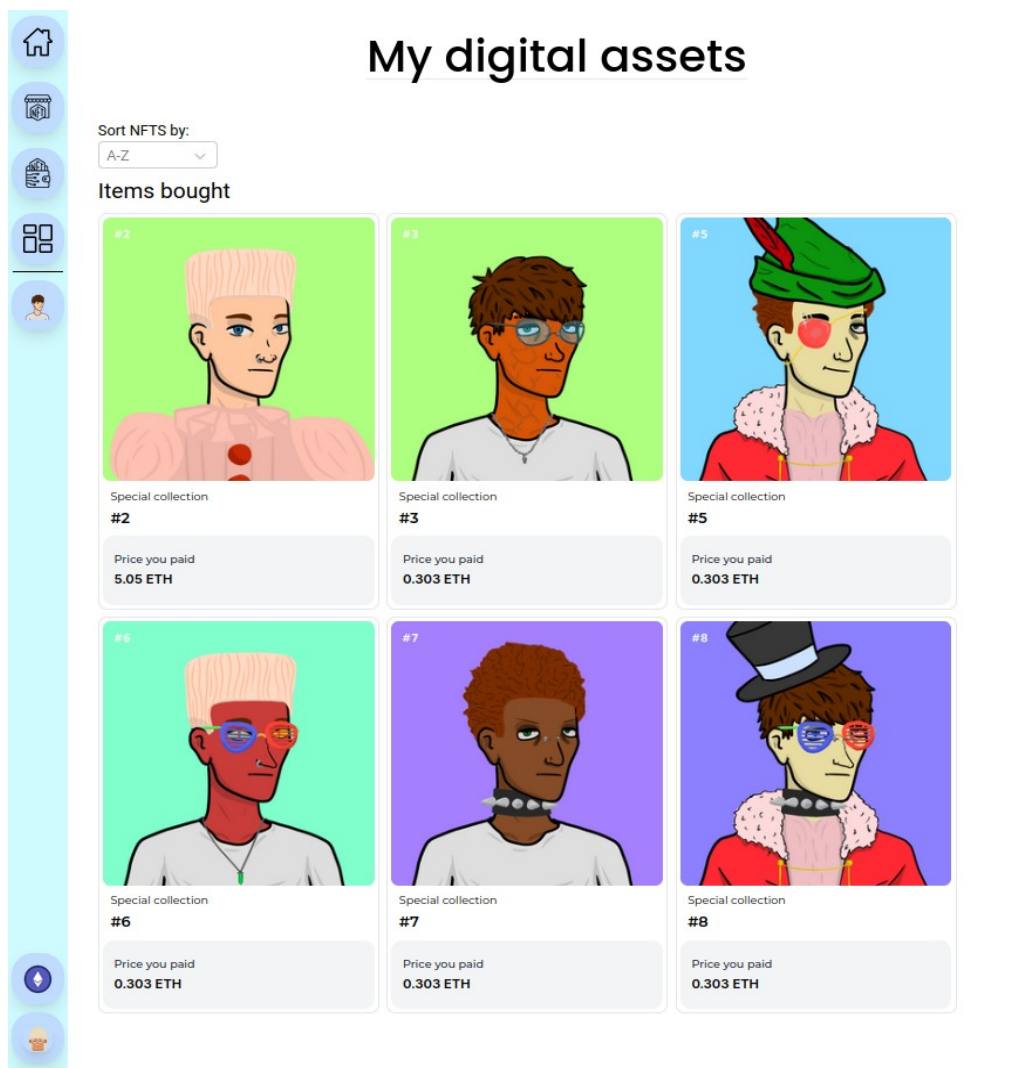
My digital assets

Sort NFTS by:
A-Z

Items bought

#2
Special collection
#2
Price you paid
5.05 ETH

#3
Special collection
#3
Price you paid
0.303 ETH

#5
Special collection
#5
Price you paid
0.303 ETH

#6
Special collection
#6
Price you paid
0.303 ETH

#7
Special collection
#7
Price you paid
0.303 ETH

#8
Special collection
#8
Price you paid
0.303 ETH